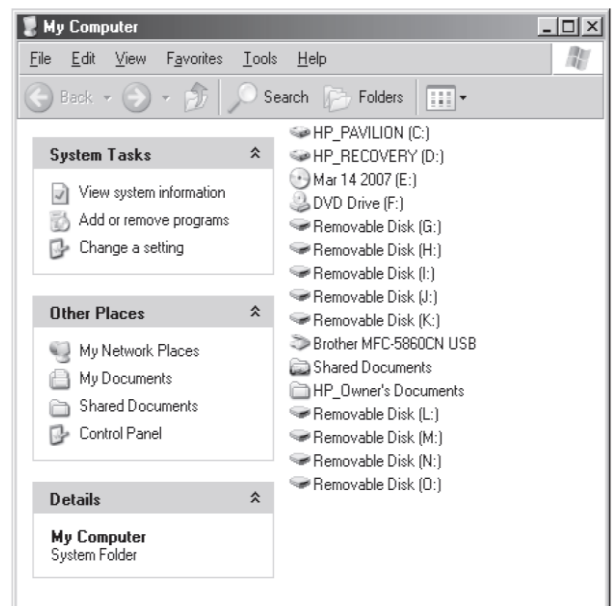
My Computer

File Edit View Favorites Tools Help

Back Search Folders

System Tasks

View system information
Add or remove programs
Change a setting

Other Places

My Network Places
My Documents
Shared Documents
Control Panel

Details

My Computer
System Folder

HP_PAVILION (C:)
HP_RECOVERY (D:)
Mar 14 2007 (E:)
DVD Drive (F:)
Removable Disk (G:)
Removable Disk (H:)
Removable Disk (I:)
Removable Disk (J:)
Removable Disk (K:)
Brother MFC-5860CN USB
Shared Documents
HP_Owner's Documents
Removable Disk (L:)
Removable Disk (M:)
Removable Disk (N:)
Removable Disk (O:)